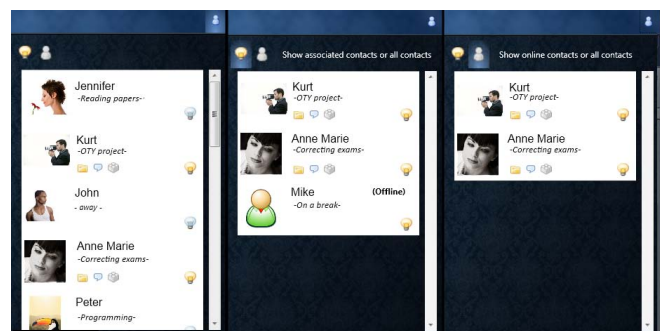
Jennifer
-Reading papers-

Kurt
-OTY project-

John
- away -

Anne Marie
-Correcting exams-

Peter
-Programming-

Show associated contacts or all contacts

Kurt
-OTY project-

Anne Marie
-Correcting exams-

Mike
(Offline)
-On a break-

Show online contacts or all contacts

Kurt
-OTY project-

Anne Marie
-Correcting exams-